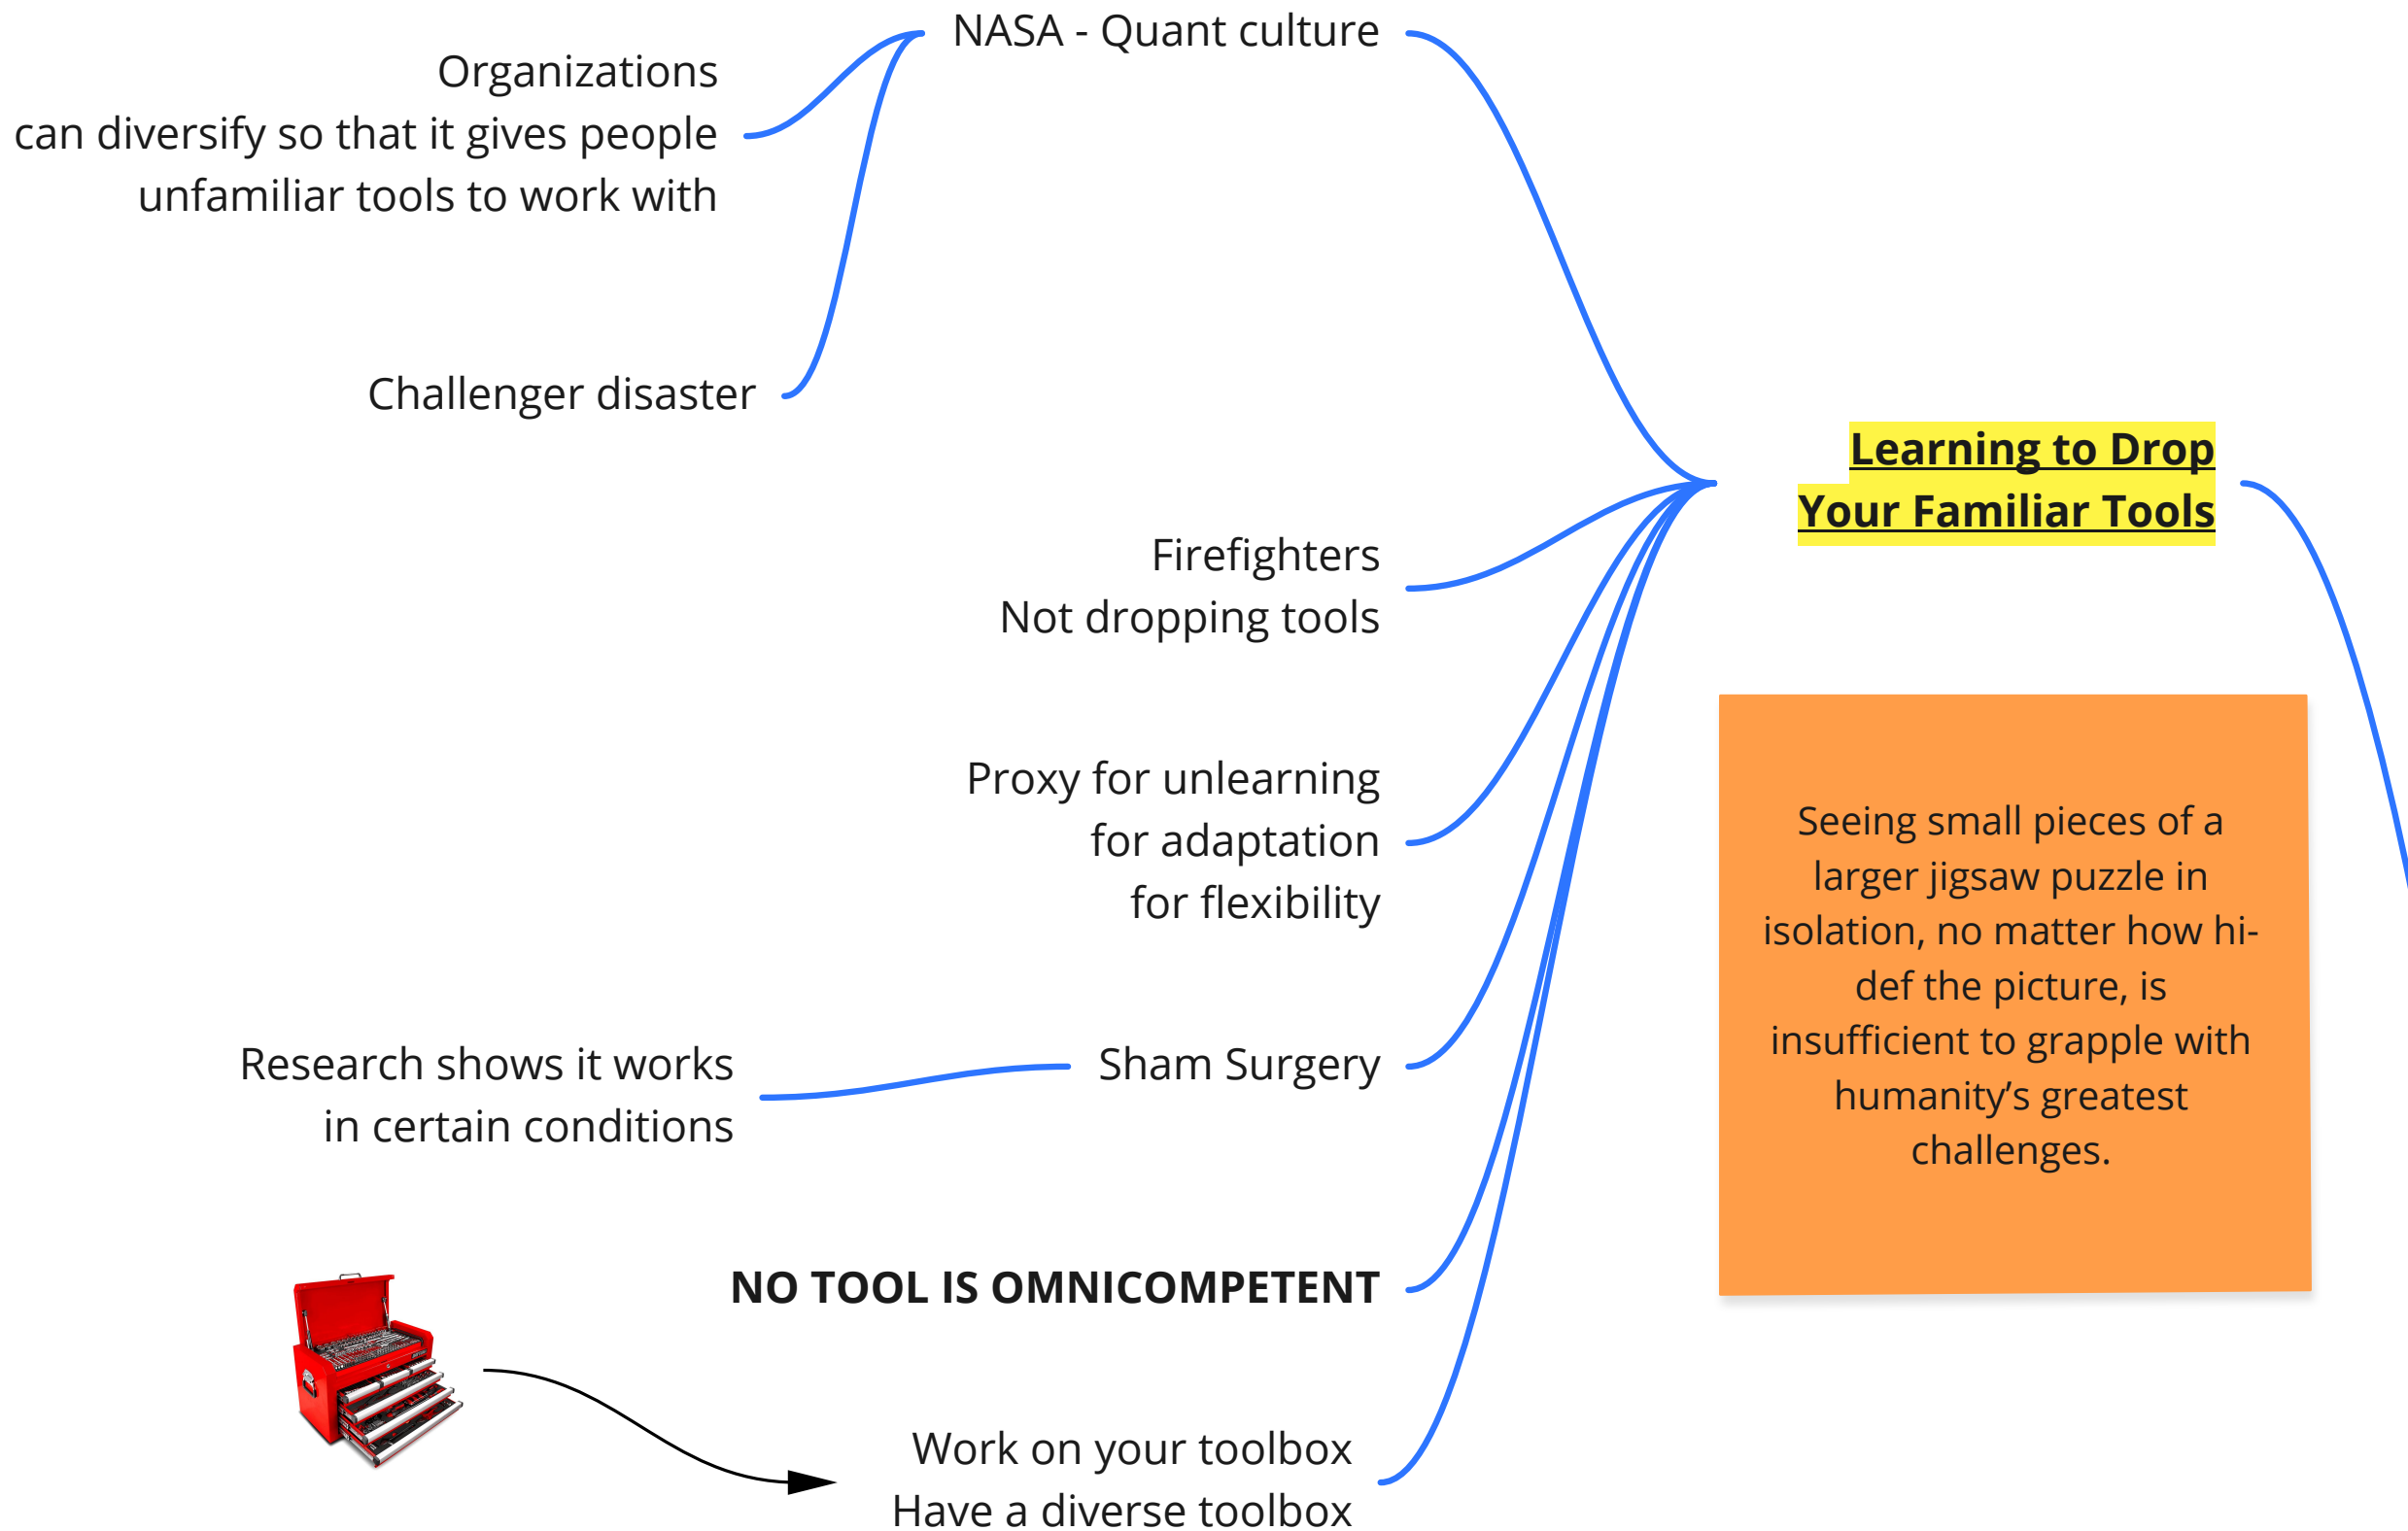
NASA - Quant culture

Organizations can diversify so that it gives people unfamiliar tools to work with

Challenger disaster

Learning to Drop Your Familiar Tools

Firefighters
Not dropping tools

Proxy for unlearning
for adaptation
for flexibility

Seeing small pieces of a larger jigsaw puzzle in isolation, no matter how hi-def the picture, is insufficient to grapple with humanity's greatest challenges.

Research shows it works in certain conditions

Sham Surgery

NO TOOL IS OMNICOMPETENT

Work on your toolbox
Have a diverse toolbox